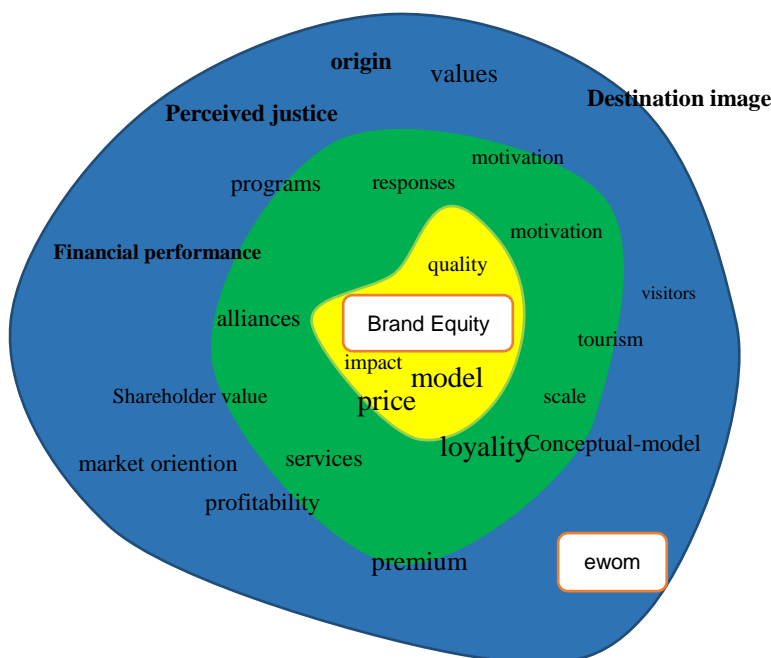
origin
values
Perceived justice
Destination image
motivation
programs
responses
motivation
Financial performance
quality
visitors
alliances
Brand Equity
tourism
impact
model
Shareholder value
price
scale
loyality
Conceptual-model
market oriention
services
profitability
premium
ewom